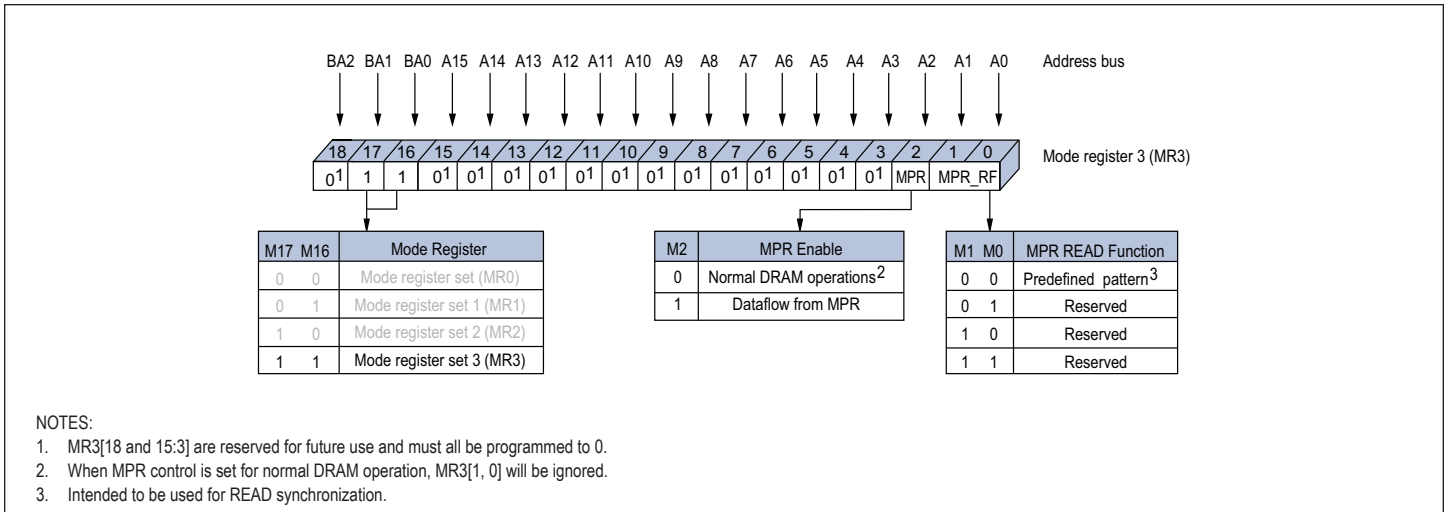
BA2 BA1 BA0 A15 A14 A13 A12 A11 A10 A9 A8 A7 A6 A5 A4 A3 A2 A1 A0 Address bus

| 18 | 17 | 16 | 15 | 14 | 13 | 12 | 11 | 10 | 9 | 8 | 7 | 6 | 5 | 4 | 3 | 2 | 1 | 0 |
|---|---|---|---|---|---|---|---|---|---|---|---|---|---|---|---|---|---|---|
| $0^1$ | 1 | 1 | $0^1$ | $0^1$ | $0^1$ | $0^1$ | $0^1$ | $0^1$ | $0^1$ | $0^1$ | $0^1$ | $0^1$ | $0^1$ | $0^1$ | $0^1$ | MPR | MPR_RF | |

Mode register 3 (MR3)

| M17 | M16 | Mode Register |
|---|---|---|
| 0 | 0 | Mode register set (MR0) |
| 0 | 1 | Mode register set 1 (MR1) |
| 1 | 0 | Mode register set 2 (MR2) |
| 1 | 1 | Mode register set 3 (MR3) |

| M2 | MPR Enable |
|---|---|
| 0 | Normal DRAM operations$^2$ |
| 1 | Dataflow from MPR |

| M1 | M0 | MPR READ Function |
|---|---|---|
| 0 | 0 | Predefined pattern$^3$ |
| 0 | 1 | Reserved |
| 1 | 0 | Reserved |
| 1 | 1 | Reserved |

NOTES:
1. MR3[18 and 15:3] are reserved for future use and must all be programmed to 0.
2. When MPR control is set for normal DRAM operation, MR3[1, 0] will be ignored.
3. Intended to be used for READ synchronization.